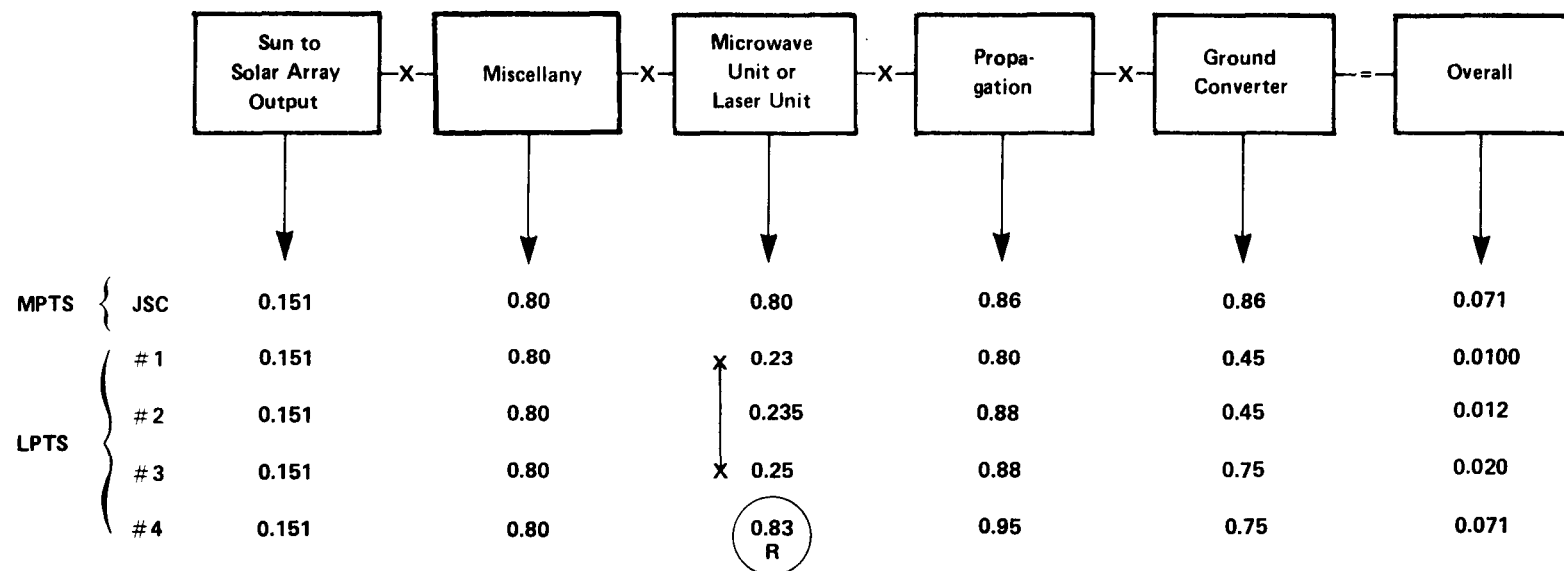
Sun to Solar Array Output — X — Miscellany — X — Microwave Unit or Laser Unit — X — Propagation — X — Ground Converter — = — Overall

| | | Sun to Solar Array Output | Miscellany | Microwave Unit or Laser Unit | Propagation | Ground Converter | Overall |
|---|---|---|---|---|---|---|---|
| MPTS | JSC | 0.151 | 0.80 | 0.80 | 0.86 | 0.86 | 0.071 |
| LPTS | #1 | 0.151 | 0.80 | X 0.23 | 0.80 | 0.45 | 0.0100 |
| | #2 | 0.151 | 0.80 | 0.235 | 0.88 | 0.45 | 0.012 |
| | #3 | 0.151 | 0.80 | X 0.25 | 0.88 | 0.75 | 0.020 |
| | #4 | 0.151 | 0.80 | 0.83 R | 0.95 | 0.75 | 0.071 |